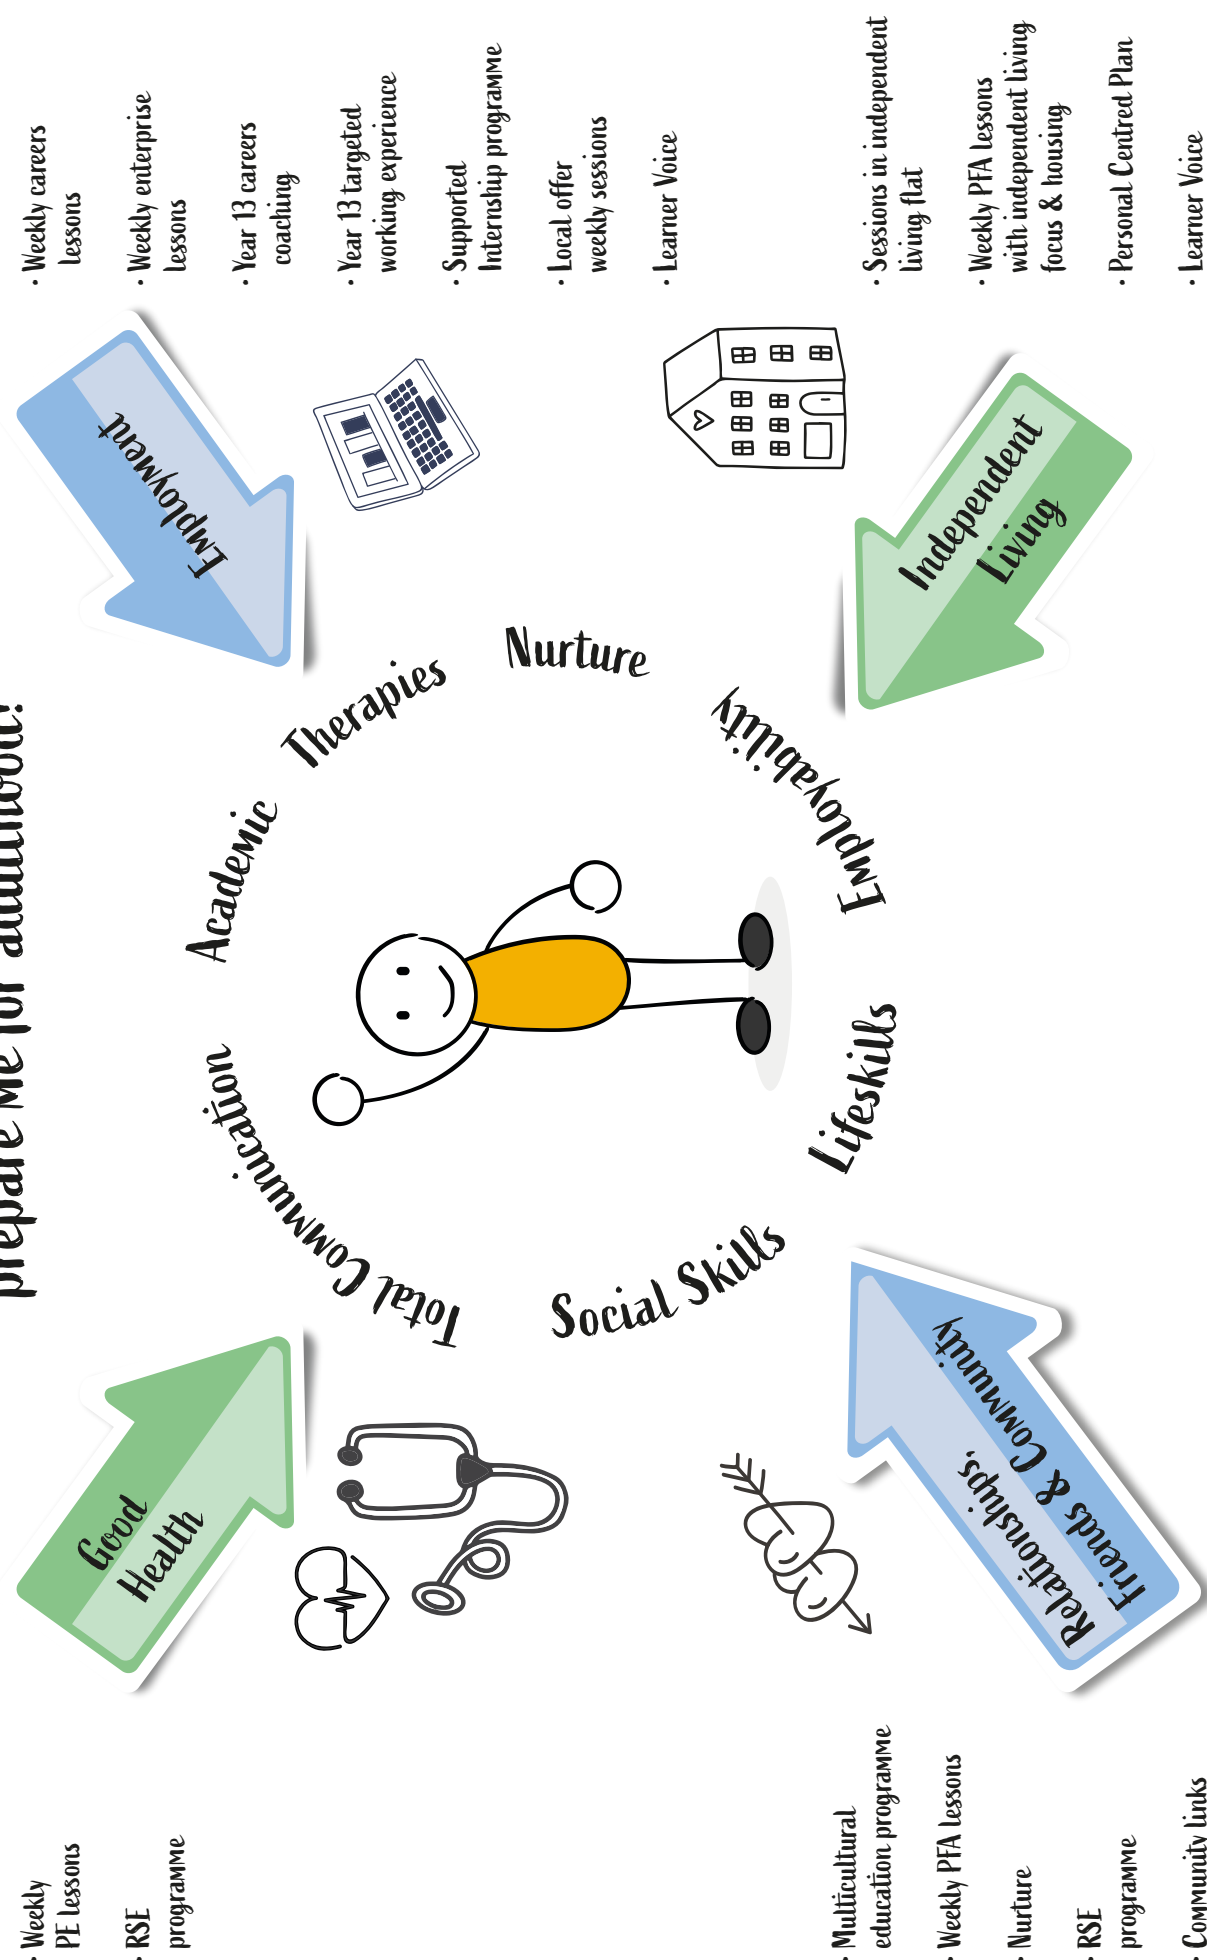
prepare me for adulthood?

Employment

· Weekly careers lessons
· Weekly enterprise lessons
· Year 13 careers coaching
· Year 13 targeted working experience
· Supported Internship programme
· Local offer weekly sessions
· Learner Voice

Independent Living

· Sessions in independent living flat
· Weekly PFA lessons with independent living focus & housing
· Personal Centred Plan
· Learner Voice

Academic
Therapies
Nurture
Employability
Lifeskills
Social Skills
Total Communication

Good Health

· Weekly PE lessons
· RSE programme

Relationships, Friends & Community

· Multicultural education programme
· Weekly PFA lessons
· Nurture
· RSE programme
· Community links